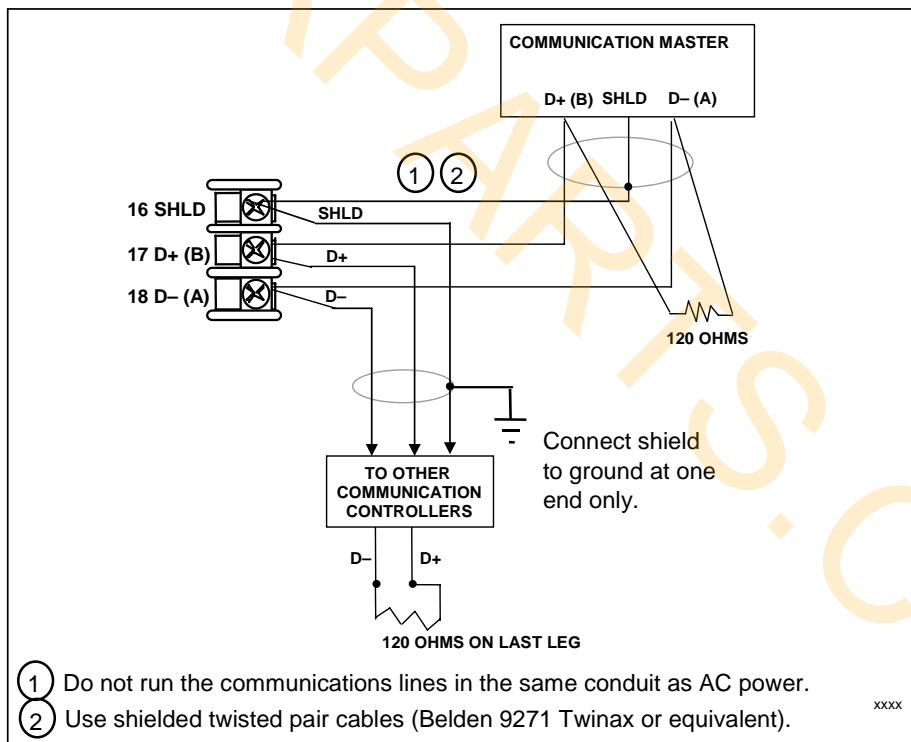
COMMUNICATION MASTER

D+ (B) SHLD D– (A)

1 2

16 SHLD
17 D+ (B)
18 D– (A)

SHLD
D+
D–

120 OHMS

Connect shield to ground at one end only.

TO OTHER COMMUNICATION CONTROLLERS

D–
D+

120 OHMS ON LAST LEG

1 Do not run the communications lines in the same conduit as AC power.

2 Use shielded twisted pair cables (Belden 9271 Twinax or equivalent).

xxxx

PARTS.C